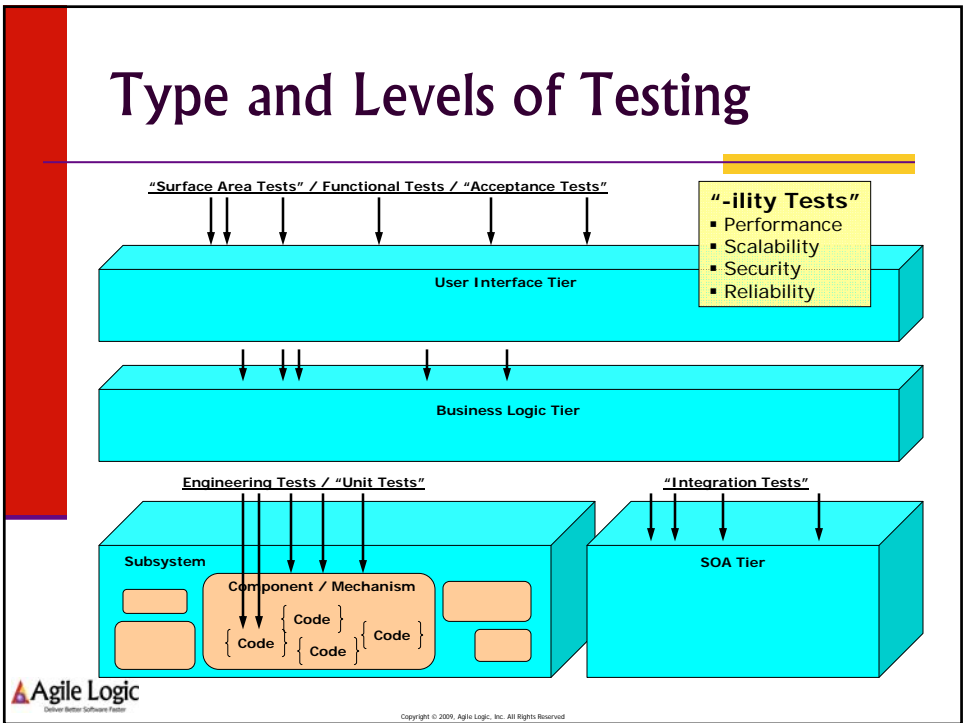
Type and Levels of Testing

"Surface Area Tests" / Functional Tests / "Acceptance Tests"

"-ility Tests"
▪ Performance
▪ Scalability
▪ Security
▪ Reliability

User Interface Tier

Business Logic Tier

Engineering Tests / "Unit Tests"

"Integration Tests"

Subsystem

Component / Mechanism

Code

Code

Code

Code

SOA Tier

Agile Logic
Deliver Better Software Faster

Copyright © 2009, Agile Logic, Inc. All Rights Reserved